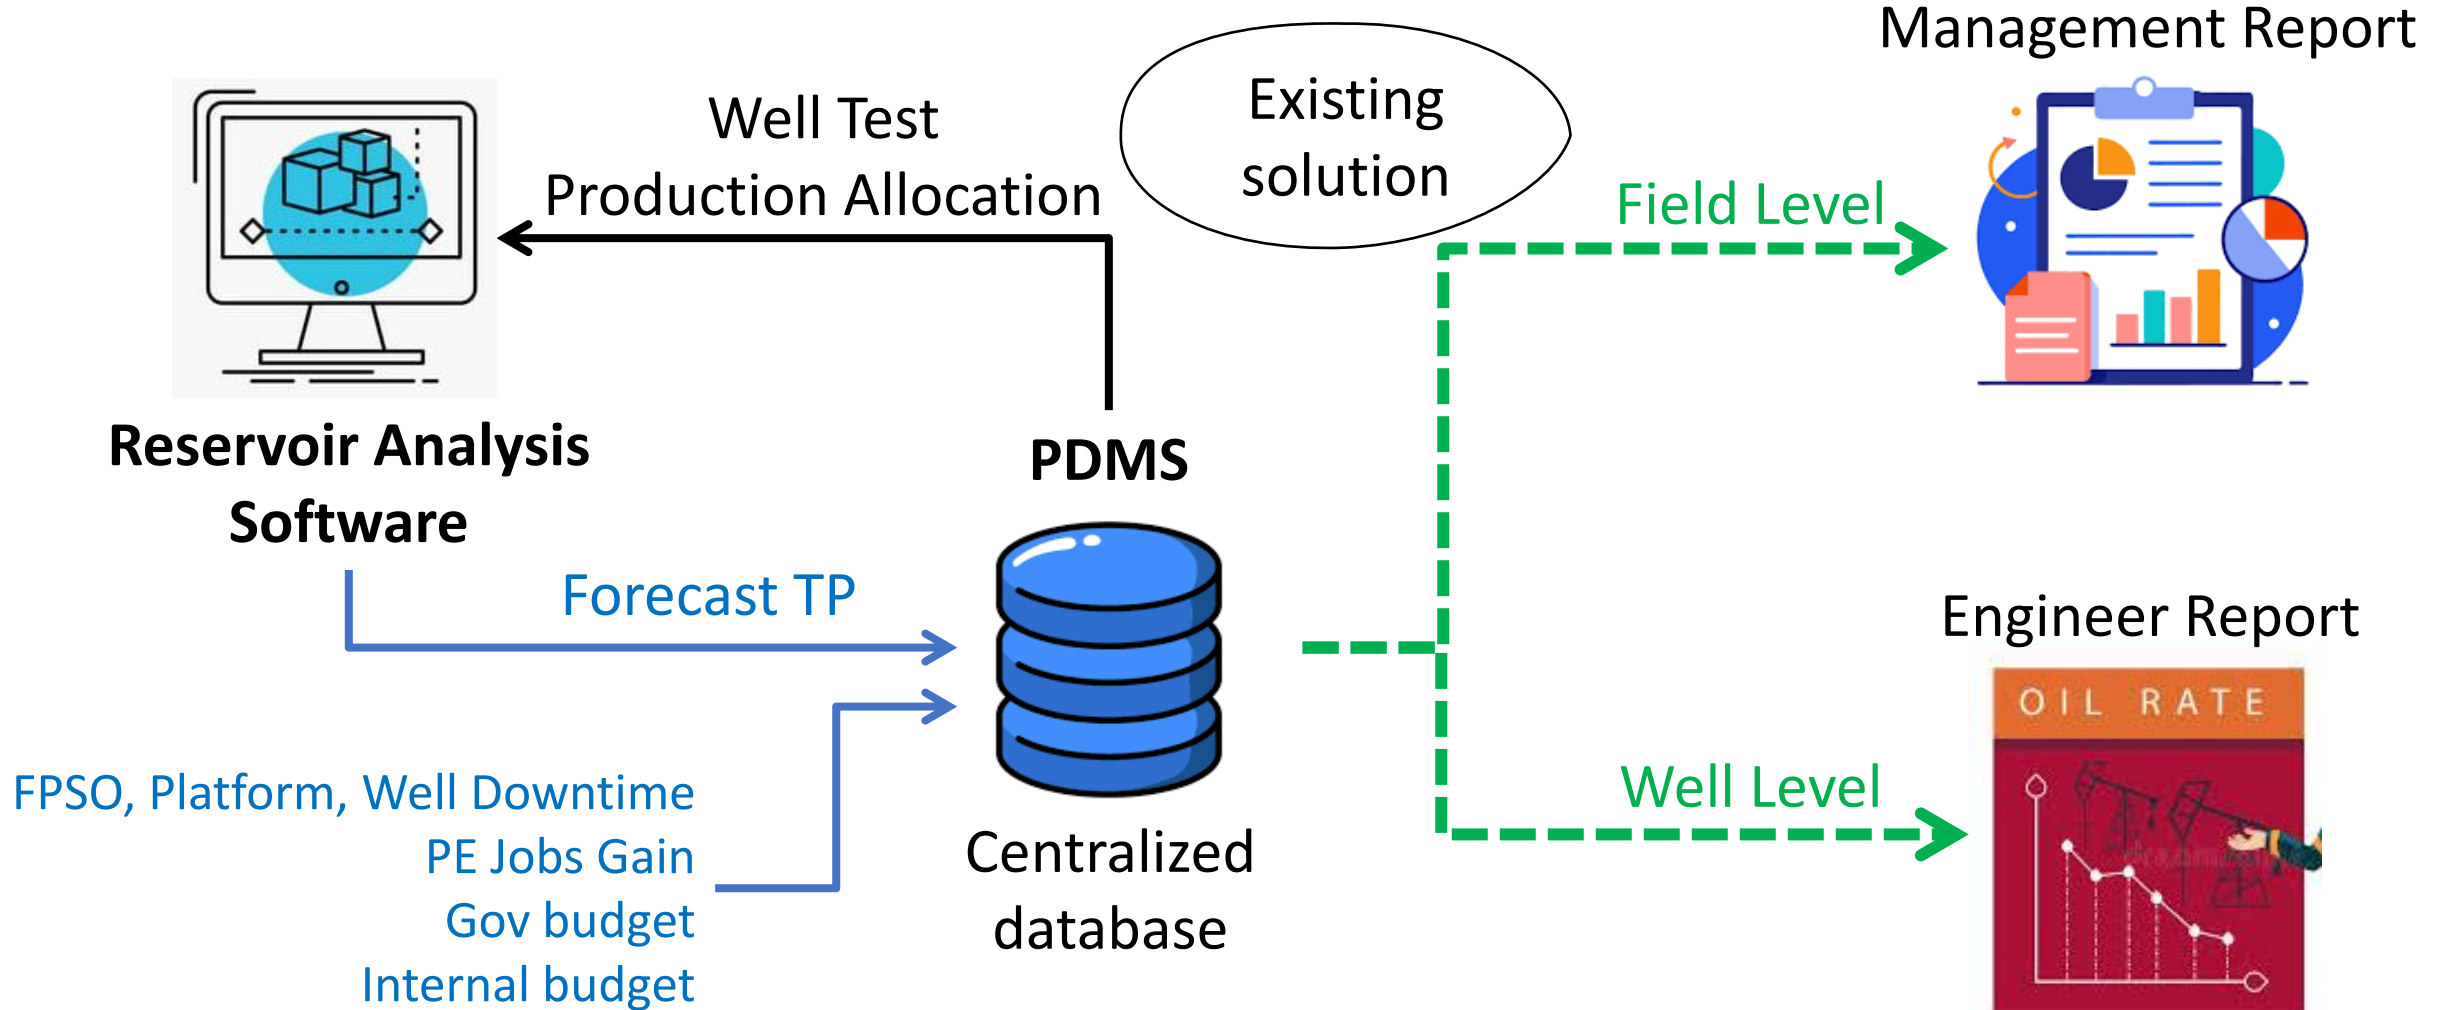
Management Report

Well Test
Production Allocation

Existing solution

Field Level

Reservoir Analysis Software

PDMS

Forecast TP

Engineer Report

OIL RATE

Well Level

FPSO, Platform, Well Downtime
PE Jobs Gain
Gov budget
Internal budget

Centralized database